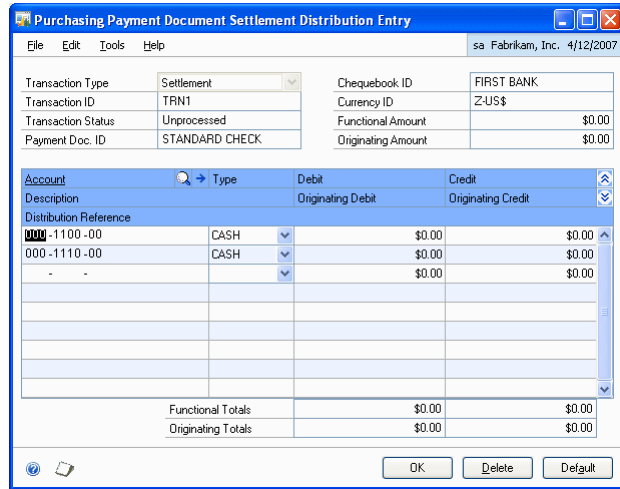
Purchasing Payment Document Settlement Distribution Entry

File Edit Tools Help

sa Fabrikam, Inc. 4/12/2007

| | |
|---|---|
| Transaction Type | Settlement |
| Transaction ID | TRN1 |
| Transaction Status | Unprocessed |
| Payment Doc. ID | STANDARD CHECK |

| | |
|---|---|
| Chequebook ID | FIRST BANK |
| Currency ID | Z-US$ |
| Functional Amount | $0.00 |
| Originating Amount | $0.00 |

| Account | Type | Debit | Credit |
|---|---|---|---|
| Description | | Originating Debit | Originating Credit |
| Distribution Reference | | | |
| 000-1100-00 | CASH | $0.00 | $0.00 |
| 000-1110-00 | CASH | $0.00 | $0.00 |
| - - | | $0.00 | $0.00 |

| | | |
|---|---|---|
| Functional Totals | $0.00 | $0.00 |
| Originating Totals | $0.00 | $0.00 |

OK Delete Default